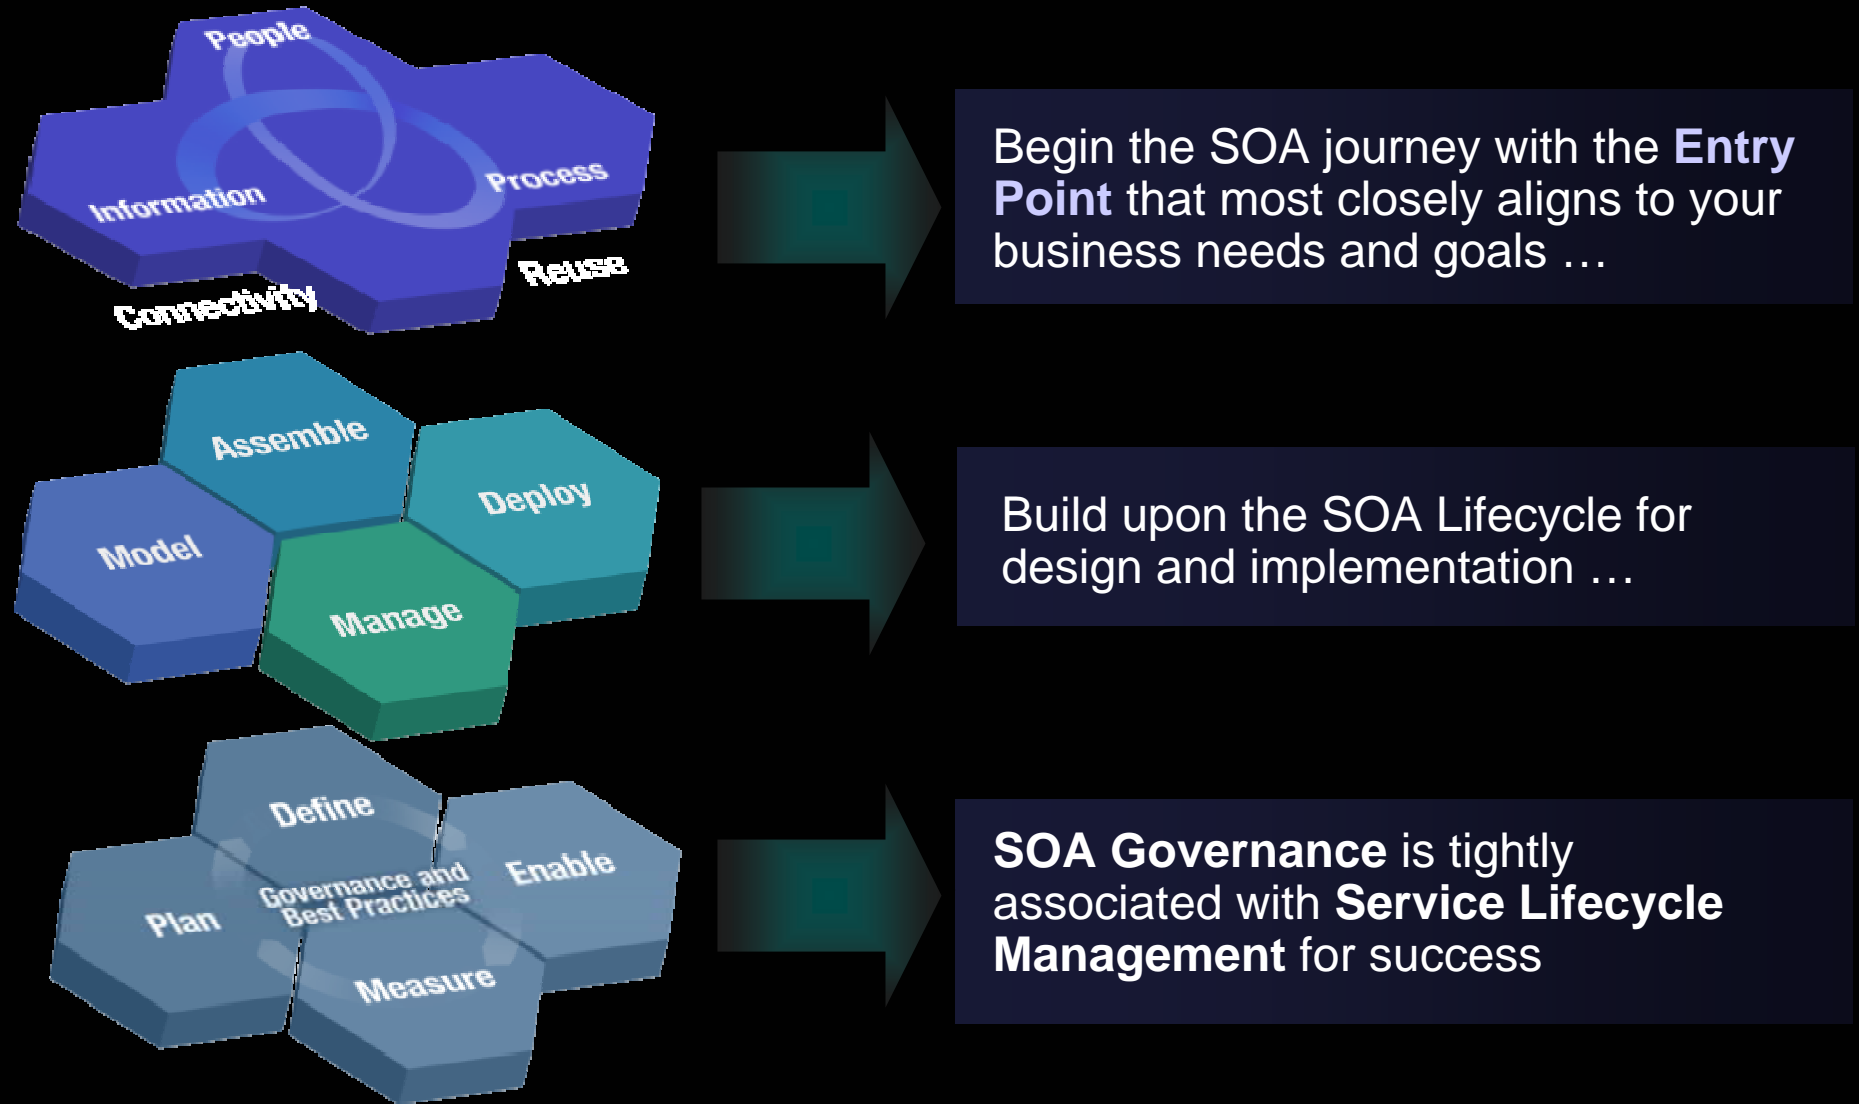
People

Information

Process

Reuse

Connectivity

Begin the SOA journey with the Entry Point that most closely aligns to your business needs and goals …

Assemble

Deploy

Model

Manage

Build upon the SOA Lifecycle for design and implementation …

Define

Enable

Plan

Governance and Best Practices

Measure

SOA Governance is tightly associated with Service Lifecycle Management for success